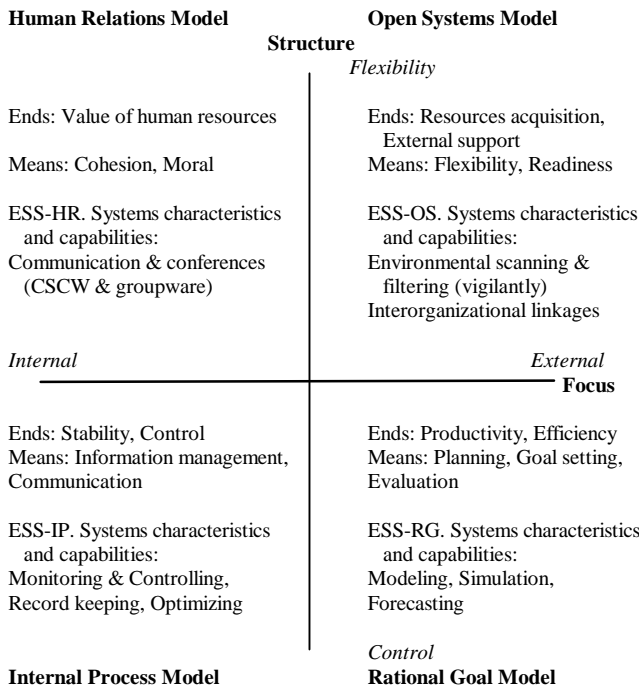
**Human Relations Model** **Open Systems Model**

**Structure**

*Flexibility*

Ends: Value of human resources

Means: Cohesion, Moral

ESS-HR. Systems characteristics and capabilities:
Communication & conferences (CSCW & groupware)

Ends: Resources acquisition, External support

Means: Flexibility, Readiness

ESS-OS. Systems characteristics and capabilities:
Environmental scanning & filtering (vigilantly)
Interorganizational linkages

*Internal* *External*

**Focus**

Ends: Stability, Control

Means: Information management, Communication

ESS-IP. Systems characteristics and capabilities:
Monitoring & Controlling, Record keeping, Optimizing

Ends: Productivity, Efficiency

Means: Planning, Goal setting, Evaluation

ESS-RG. Systems characteristics and capabilities:
Modeling, Simulation, Forecasting

*Control*

**Internal Process Model** **Rational Goal Model**